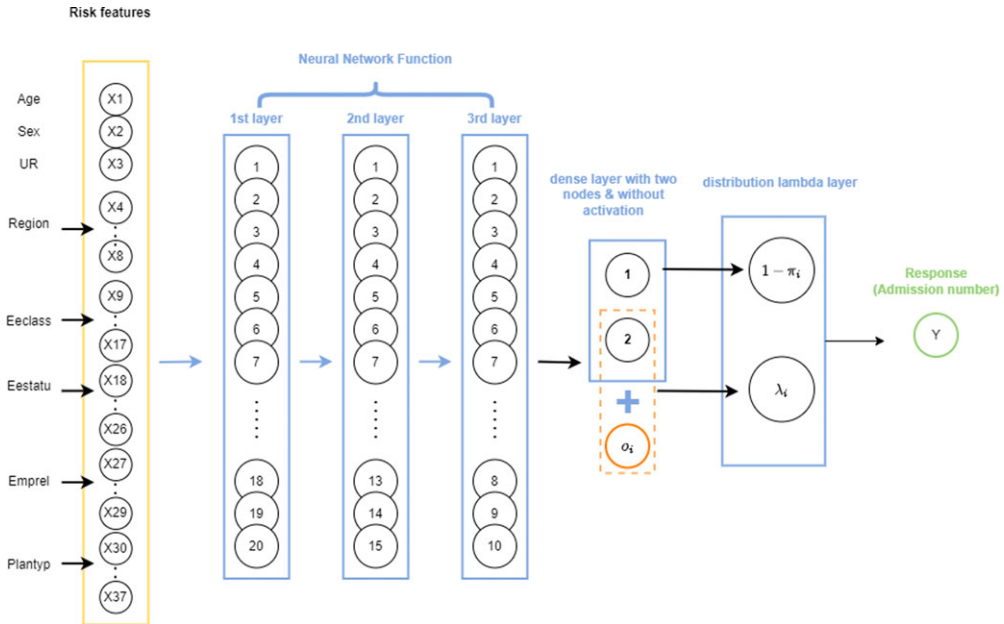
Risk features

Age
Sex
UR
Region
Eeclass
Eestatu
Emprel
Plantyp

X1
X2
X3
X4
X8
X9
X17
X18
X26
X27
X29
X30
X37

Neural Network Function

1st layer
1
2
3
4
5
6
7
18
19
20

2nd layer
1
2
3
4
5
6
7
13
14
15

3rd layer
1
2
3
4
5
6
7
8
9
10

dense layer with two nodes & without activation
1
2
+
$o_i$

distribution lambda layer
$1-\pi_i$
$\lambda_i$

Response (Admission number)
Y